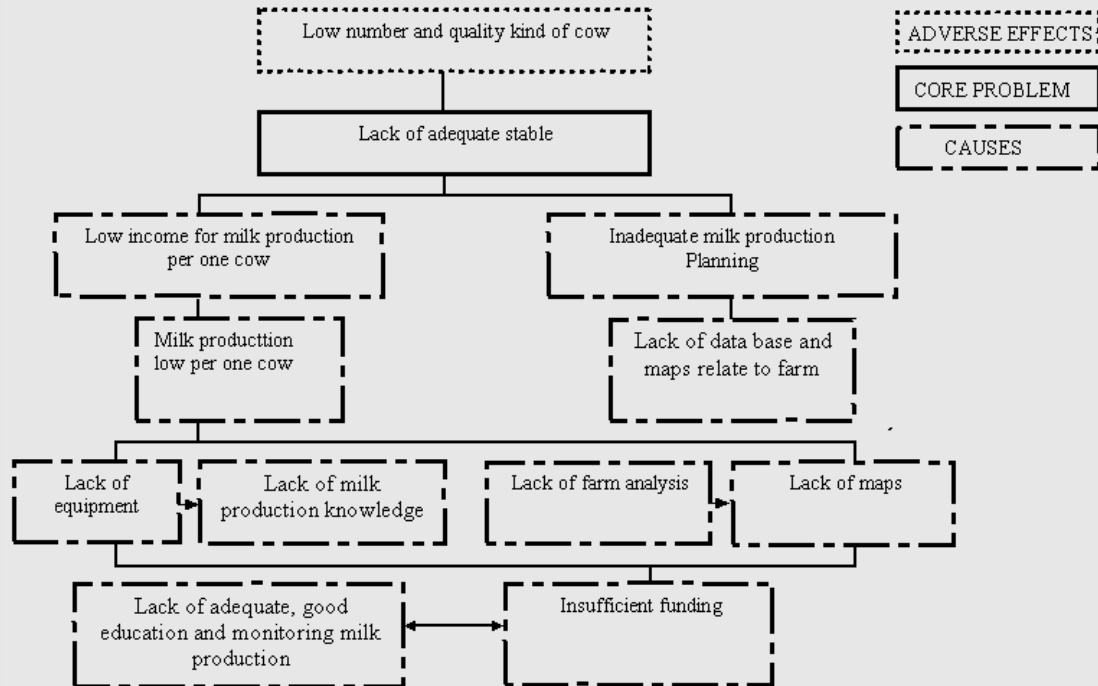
Low number and quality kind of cow

ADVERSE EFFECTS

CORE PROBLEM

CAUSES

Lack of adequate stable

Low income for milk production per one cow

Inadequate milk production Planning

Milk producttion low per one cow

Lack of data base and maps relate to farm

Lack of equipment

Lack of milk production knowledge

Lack of farm analysis

Lack of maps

Lack of adequate, good education and monitoring milk production

Insufficient funding